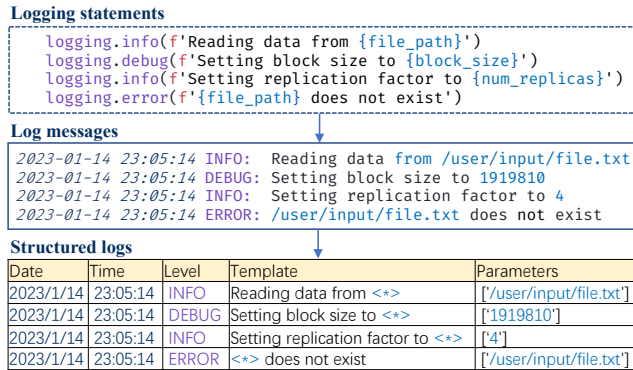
Logging statements

logging.info(f'Reading data from {file_path}')
logging.debug(f'Setting block size to {block_size}')
logging.info(f'Setting replication factor to {num_replicas}')
logging.error(f'{file_path} does not exist')

Log messages

2023-01-14 23:05:14 INFO: Reading data from /user/input/file.txt
2023-01-14 23:05:14 DEBUG: Setting block size to 1919810
2023-01-14 23:05:14 INFO: Setting replication factor to 4
2023-01-14 23:05:14 ERROR: /user/input/file.txt does not exist

Structured logs

| Date | Time | Level | Template | Parameters |
|---|---|---|---|---|
| 2023/1/14 | 23:05:14 | INFO | Reading data from <\*> | ['/user/input/file.txt'] |
| 2023/1/14 | 23:05:14 | DEBUG | Setting block size to <\*> | ['1919810'] |
| 2023/1/14 | 23:05:14 | INFO | Setting replication factor to <\*> | ['4'] |
| 2023/1/14 | 23:05:14 | ERROR | <\*> does not exist | ['/user/input/file.txt'] |